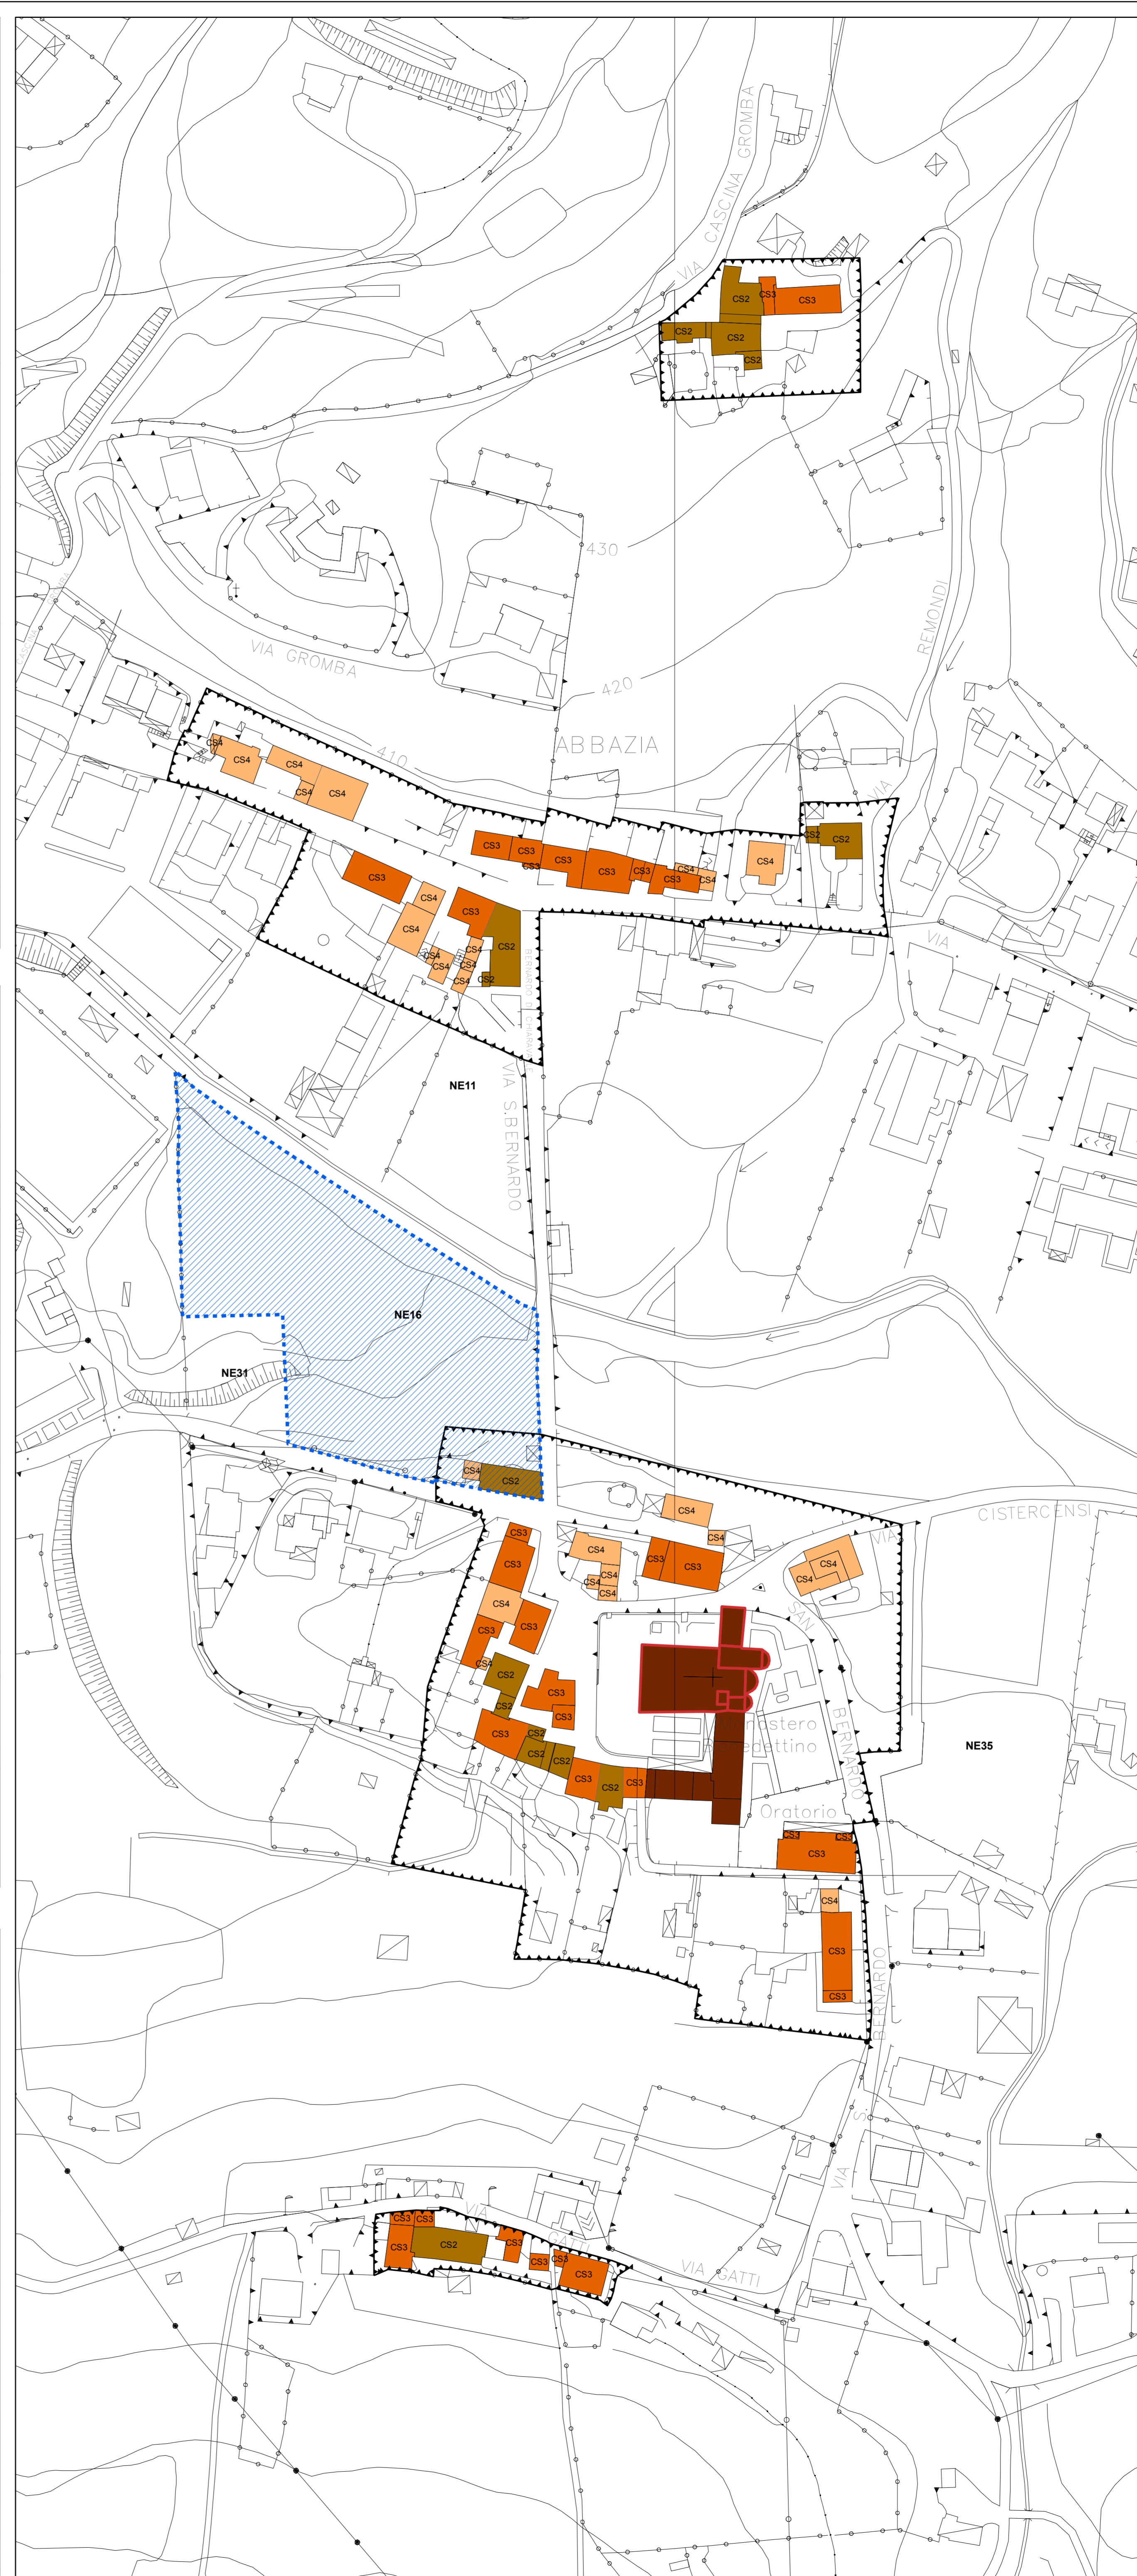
VIA CASCINA GROMBA

CS2 CS3 CS3
CS2 CS2
CS2

430

VIA GROMBA

REMONDI

420

410

ABBAZIA

VIA

CS4 CS4 CS4 CS4 CS4

CS3 CS3 CS3 CS3 CS3 CS3 CS3 CS4 CS4
CS4
CS2 CS2

CS3 CS4 CS3 CS4 CS2 CS4 CS4 CS4 CS4 CS2

VIA

NE11

VIA S.BERNARDO

NE16

NE31

CS4 CS2

CS4 CS4

CISTERCENSI

VIA

CS3 CS3 CS4 CS3 CS4 CS3 CS3 CS4 CS4 CS4 CS3 CS3 CS4 CS4

SAN

CS4 CS2 CS2 CS3 CS3 CS3 CS2 CS2 CS2 CS3 CS2 CS3

Monastero Benedettino

BERNARDO

NE35

Oratorio

CS3 CS3 CS3

CS4 CS3 CS3

BERNARDO

VIA S.

CS3 CS3 CS3 CS2 CS3 CS3 CS3 CS3

VIA GATTI

VIA GATTI